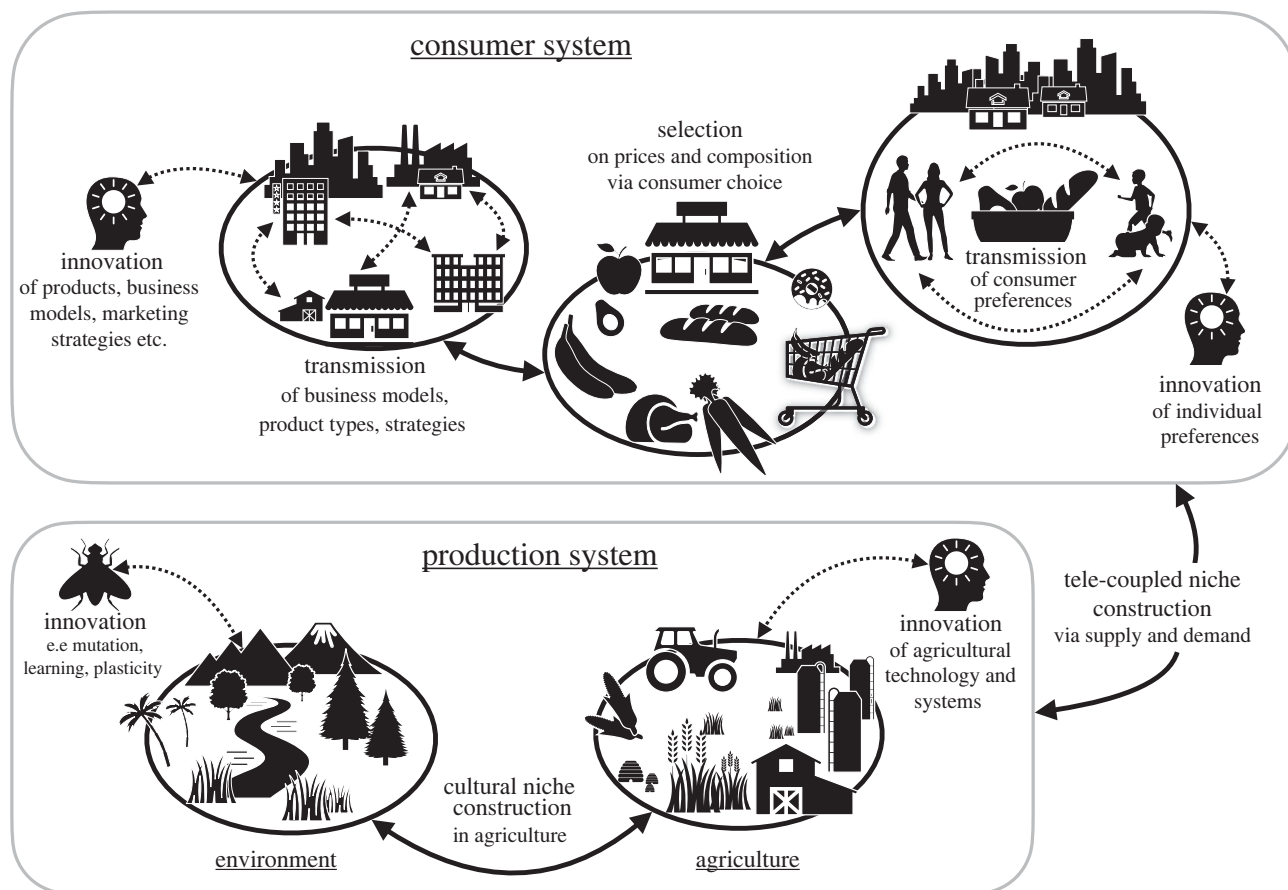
consumer system

selection
on prices and composition
via consumer choice

innovation
of products, business models, marketing strategies etc.

transmission
of business models, product types, strategies

transmission
of consumer preferences

innovation
of individual preferences

production system

innovation
e.e mutation, learning, plasticity

innovation
of agricultural technology and systems

tele-coupled niche construction
via supply and demand

cultural niche construction
in agriculture

environment

agriculture